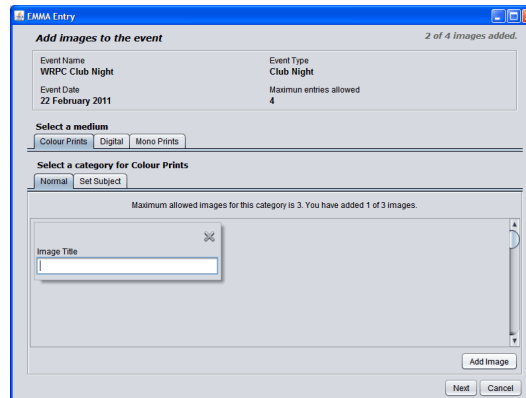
EMMA Entry

Add images to the event

2 of 4 images added.

Event Name
WRPC Club Night

Event Type
Club Night

Event Date
22 February 2011

Maximun entries allowed
4

Select a medium

Colour Prints | Digital | Mono Prints

Select a category for Colour Prints

Normal | Set Subject

Maximum allowed images for this category is 3. You have added 1 of 3 images.

Image Title

Add Image

Next | Cancel